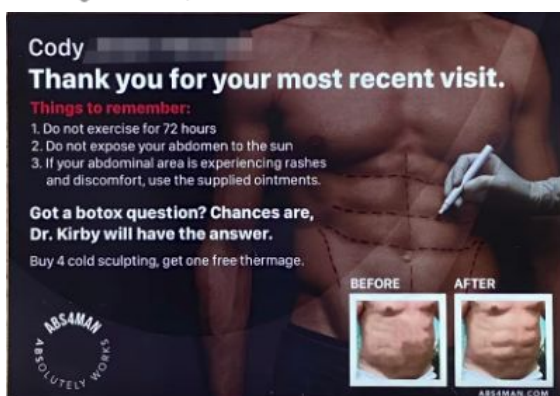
Cody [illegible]

Thank you for your most recent visit.

Things to remember:
1. Do not exercise for 72 hours
2. Do not expose your abdomen to the sun
3. If your abdominal area is experiencing rashes and discomfort, use the supplied ointments.

Got a botox question? Chances are, Dr. Kirby will have the answer.

Buy 4 cold sculpting, get one free thermage.

ABS4MAN
ABSOLUTELY WORKS

BEFORE
AFTER

ABS4MAN.COM